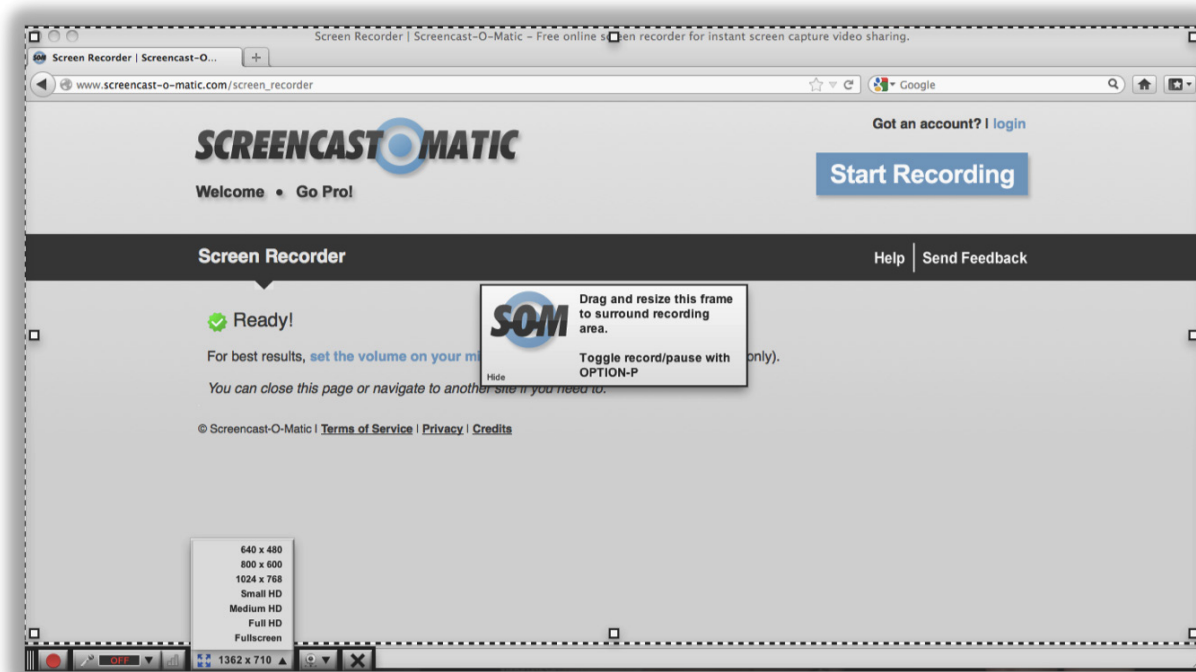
Screen Recorder | Screencast-O-Matic - Free online s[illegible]een recorder for instant screen capture video sharing.

Screen Recorder | Screencast-O...

www.screencast-o-matic.com/screen_recorder

Google

SCREENCAST O MATIC

Welcome • Go Pro!

Got an account? | login

Start Recording

Screen Recorder

Help | Send Feedback

Ready!

For best results, set the volume on your mi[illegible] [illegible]only).

You can close this page or navigate to another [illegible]

SOM

Drag and resize this frame to surround recording area.

Toggle record/pause with OPTION-P

Hide

© Screencast-O-Matic | Terms of Service | Privacy | Credits

640 x 480
800 x 600
1024 x 768
Small HD
Medium HD
Full HD
Fullscreen

OFF

1362 x 710